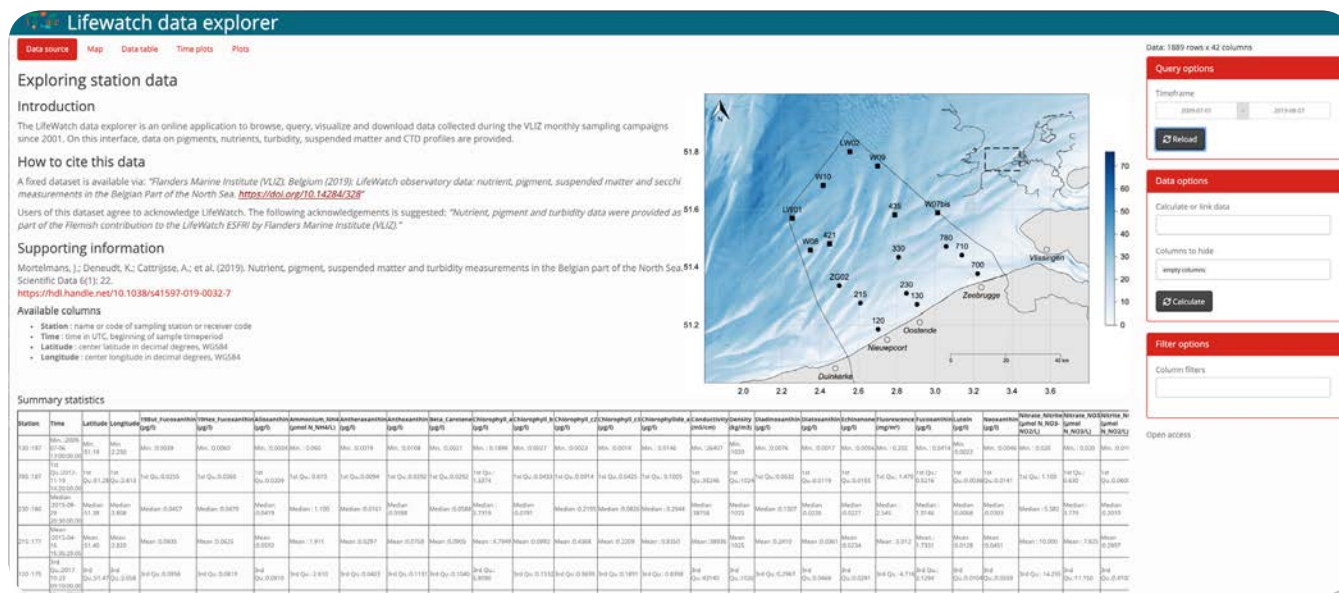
Lifewatch data explorer

Data source Map Data table Time plots Plots

Data: 1889 rows x 42 columns

Exploring station data

Introduction

The LifeWatch data explorer is an online application to browse, query, visualize and download data collected during the VLIZ monthly sampling campaigns since 2001. On this interface, data on pigments, nutrients, turbidity, suspended matter and CTD profiles are provided.

How to cite this data

A fixed dataset is available via: "Flanders Marine Institute (VLIZ), Belgium (2019): LifeWatch observatory data: nutrient, pigment, suspended matter and secchi measurements in the Belgian Part of the North Sea. https://doi.org/10.14284/328"

Users of this dataset agree to acknowledge LifeWatch. The following acknowledgements is suggested: "Nutrient, pigment and turbidity data were provided as part of the Flemish contribution to the LifeWatch ESFRI by Flanders Marine Institute (VLIZ)."

Supporting information

Mortelmans, J.; Deneudt, K.; Cattrijsse, A.; et al. (2019). Nutrient, pigment, suspended matter and turbidity measurements in the Belgian part of the North Sea. Scientific Data 6(1): 22.
https://hdl.handle.net/10.1038/s41597-019-0032-7

Available columns

• Station : name or code of sampling station or receiver code
• Time : time in UTC, beginning of sample timeperiod
• Latitude : center latitude in decimal degrees, WGS84
• Longitude : center longitude in decimal degrees, WGS84

N
51.8 51.6 51.4 51.2
LW02 W09 W10 435 W07bis LW01 421 W08 330 780 710 700 ZG02 230 215 130 120 Vlissingen Zeebrugge Oostende Nieuwpoort Duinkerke
70 60 50 40 30 20 10 0
2.0 2.2 2.4 2.6 2.8 3.0 3.2 3.4 3.6

Query options
Timeframe
2009-01-01 to 2019-08-07
Reload

Data options
Calculate or link data
Columns to hide
empty columns
Calculate

Filter options
Column filters

Open access

Summary statistics

| Station | Time | Latitude | Longitude | 19But_Fucoxanthin (µg/l) | 19Hex_Fucoxanthin (µg/l) | Alloxanthin (µg/l) | Ammonium_NH4 (µmol N_NH4/L) | Antheraxanthin (µg/l) | Anthoxanthin (µg/l) | Beta_Carotene (µg/l) | Chlorophyll_a (µg/l) | Chlorophyll_b (µg/l) | Chlorophyll_c2 (µg/l) | Chlorophyll_c3 (µg/l) | Chlorophyllide_a (µg/l) | Conductivity (mS/cm) | Density (kg/m3) | Diadinoxanthin (µg/l) | Diatoxanthin (µg/l) | Echinenone (µg/l) | Fluorescence (mg/m³) | Fucoxanthin (µg/l) | Lutein (µg/l) | Neoxanthin (µg/l) | Nitrate_Nitrite (µmol N_NO3-NO2/L) | Nitrate_NO3 (µmol N_NO3/L) | Nitrite_N (µmol N_NO2/L) |
|---|---|---|---|---|---|---|---|---|---|---|---|---|---|---|---|---|---|---|---|---|---|---|---|---|---|---|---|
| 130:187 | Min.:2009-01-06 | Min.:51.19 | Min.:2.230 | Min.:0.0028 | Min.:0.0060 | Min.:0.0034 | Min.:0.060 | Min.:0.0019 | Min.:0.0108 | Min.:0.0021 | Min.:0.1898 | Min.:0.0027 | Min.:0.0023 | Min.:0.0018 | Min.:0.0146 | Min.:26407 | Min.:1023 | Min.:0.0076 | Min.:0.0017 | Min.:0.0056 | Min.:-0.232 | Min.:0.0414 | Min.:0.0023 | Min.:0.0046 | Min.:0.020 | Min.:0.020 | Min.:0.01 |
| 700:187 | 1st Qu.:2012-11-19 | 1st Qu.:51.28 | 1st Qu.:2.610 | 1st Qu.:0.0255 | 1st Qu.:0.0368 | 1st Qu.:0.0209 | 1st Qu.:0.615 | 1st Qu.:0.0094 | 1st Qu.:0.0292 | 1st Qu.:0.0252 | 1st Qu.:2.3374 | 1st Qu.:0.0433 | 1st Qu.:0.0914 | 1st Qu.:0.0425 | 1st Qu.:0.1005 | 1st Qu.:36246 | 1st Qu.:1024 | 1st Qu.:0.0632 | 1st Qu.:0.0119 | 1st Qu.:0.0155 | 1st Qu.:1.470 | 1st Qu.:0.5276 | 1st Qu.:0.0038 | 1st Qu.:0.0141 | 1st Qu.:1.100 | 1st Qu.:0.630 | 1st Qu.:0.060 |
| 230:180 | Median:2015-08-29 | Median:51.38 | Median:2.808 | Median:0.0457 | Median:0.0479 | Median:0.0419 | Median:1.100 | Median:0.0161 | Median:0.0398 | Median:0.0588 | Median:3.7319 | Median:0.0791 | Median:0.2155 | Median:0.0826 | Median:0.2948 | Median:38758 | Median:1025 | Median:0.1307 | Median:0.0206 | Median:0.0227 | Median:2.345 | Median:1.0146 | Median:0.0066 | Median:0.0303 | Median:5.382 | Median:3.775 | Median:0.2010 |
| 215:177 | Mean:2015-04-16 | Mean:51.40 | Mean:2.820 | Mean:0.0605 | Mean:0.0625 | Mean:0.0592 | Mean:1.911 | Mean:0.0297 | Mean:0.0768 | Mean:0.0905 | Mean:4.7949 | Mean:0.0992 | Mean:0.4364 | Mean:0.2209 | Mean:0.6361 | Mean:38936 | Mean:1025 | Mean:0.2410 | Mean:0.0361 | Mean:0.0234 | Mean:3.012 | Mean:1.7551 | Mean:0.0128 | Mean:0.0451 | Mean:10.000 | Mean:7.935 | Mean:0.2807 |
| 120:175 | 3rd Qu.:2017-10-23 | 3rd Qu.:51.47 | 3rd Qu.:3.058 | 3rd Qu.:0.0856 | 3rd Qu.:0.0819 | 3rd Qu.:0.0810 | 3rd Qu.:2.610 | 3rd Qu.:0.0403 | 3rd Qu.:0.1131 | 3rd Qu.:0.1540 | 3rd Qu.:6.0090 | 3rd Qu.:0.1155 | 3rd Qu.:0.5655 | 3rd Qu.:0.1891 | 3rd Qu.:0.6398 | 3rd Qu.:40140 | 3rd Qu.:1026 | 3rd Qu.:0.2967 | 3rd Qu.:0.0469 | 3rd Qu.:0.0281 | 3rd Qu.:4.710 | 3rd Qu.:2.1294 | 3rd Qu.:0.0104 | 3rd Qu.:0.0559 | 3rd Qu.:14.250 | 3rd Qu.:11.750 | 3rd Qu.:0.4700 |